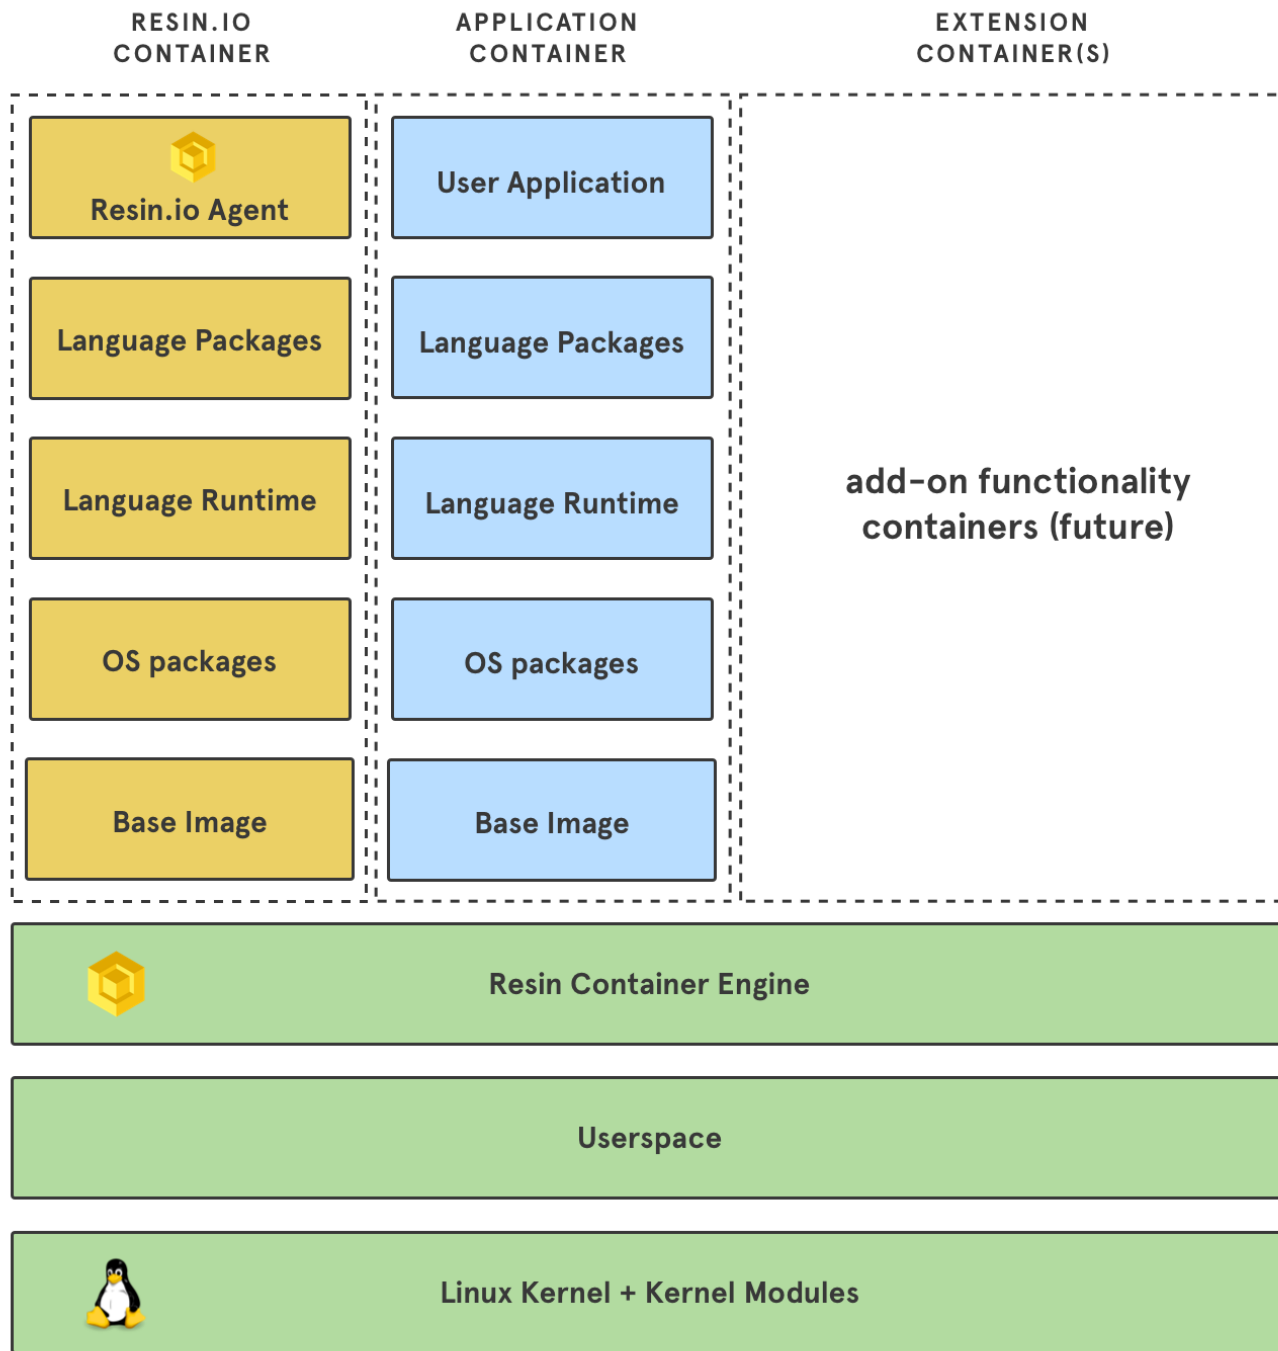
RESIN.IO CONTAINER

Resin.io Agent

Language Packages

Language Runtime

OS packages

Base Image

APPLICATION CONTAINER

User Application

Language Packages

Language Runtime

OS packages

Base Image

EXTENSION CONTAINER(S)

add-on functionality containers (future)

Resin Container Engine

Userspace

Linux Kernel + Kernel Modules